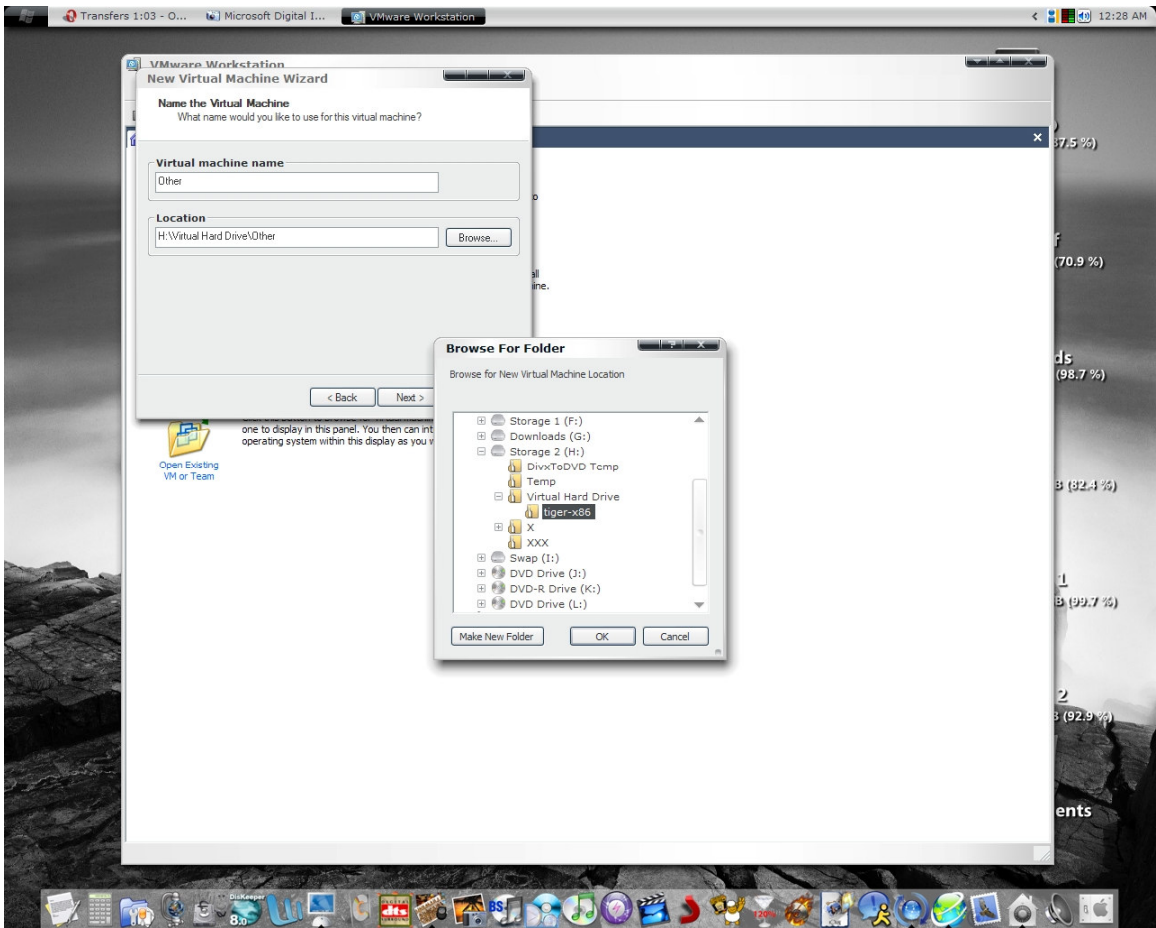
Transfers 1:03 - O... Microsoft Digital I... VMware Workstation 12:28 AM

VMware Workstation

New Virtual Machine Wizard

Name the Virtual Machine
What name would you like to use for this virtual machine?

Virtual machine name
Other

Location
H:\Virtual Hard Drive\Other
Browse...

< Back Next >

o
all
ine.

one to display in this panel. You then can int
operating system within this display as you w

Open Existing VM or Team

Browse For Folder

Browse for New Virtual Machine Location

Storage 1 (F:)
Downloads (G:)
Storage 2 (H:)
DivxToDVD Temp
Temp
Virtual Hard Drive
tiger-x86
X
XXX
Swap (I:)
DVD Drive (J:)
DVD-R Drive (K:)
DVD Drive (L:)

Make New Folder OK Cancel

37.5 %)
f
(70.9 %)
ds
(98.7 %)
3 (82.4 %)
1
3 (99.7 %)
2
3 (92.9 %)
ents

DisKeeper
8.0